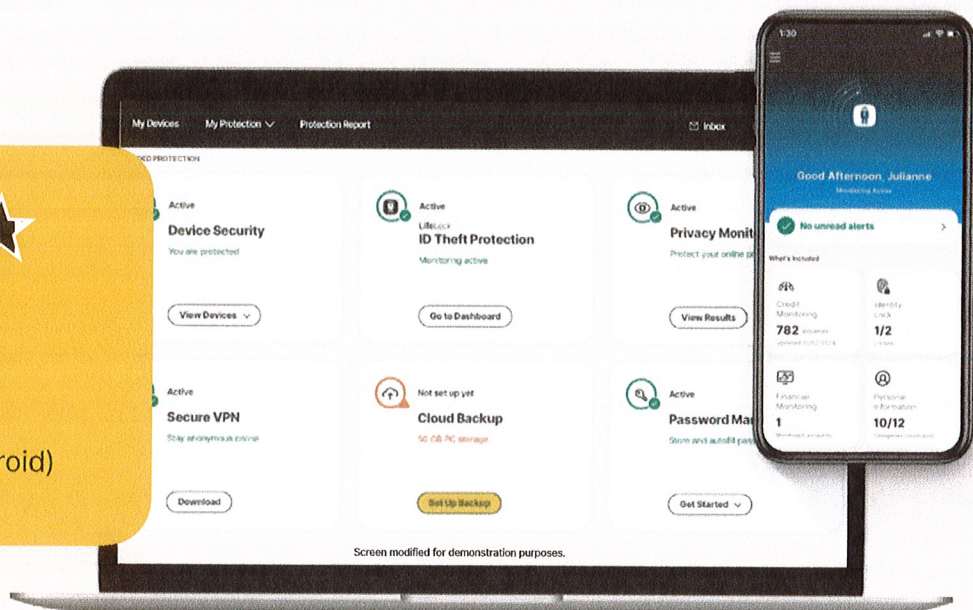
roid)

My Devices My Protection Protection Report Inbox

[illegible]DED PROTECTION

Active
Device Security
You are protected
View Devices

Active
LifeLock
ID Theft Protection
Monitoring active
Go to Dashboard

Active
Privacy Monit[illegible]
Protect your online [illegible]
View Results

Active
Secure VPN
Stay anonymous online
Download

Not set up yet
Cloud Backup
50 GB PC storage
Set Up Backup

Active
Password Ma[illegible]
Store and autofill pas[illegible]
Get Started

Screen modified for demonstration purposes.

1:30

Good Afternoon, Julianne
Monitoring Active

No unread alerts

What's Included

Credit Monitoring
782 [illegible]
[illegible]

Identity Lock
1/2
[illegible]

Financial Monitoring
1
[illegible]

Personal Information
10/12
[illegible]